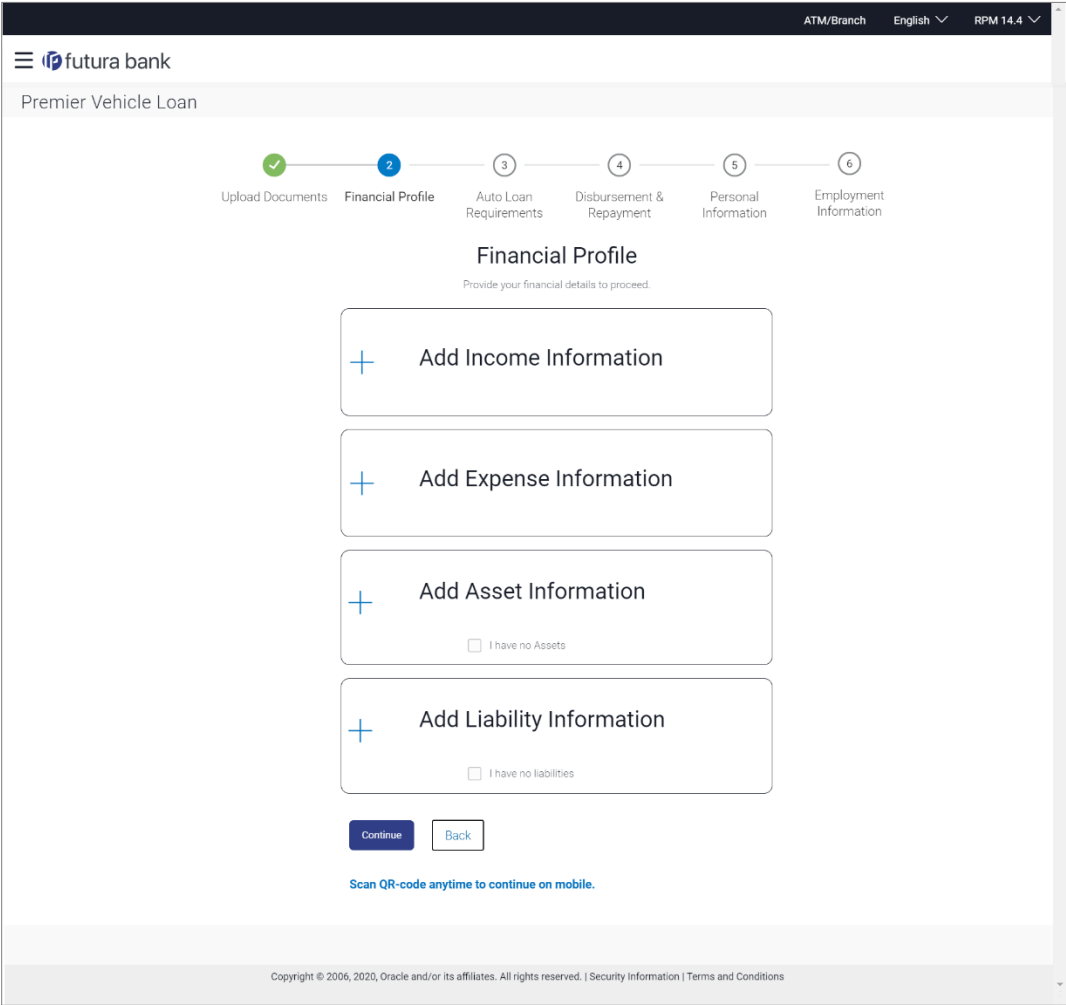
ATM/Branch English RPM 14.4

futura bank

Premier Vehicle Loan

Upload Documents
2 Financial Profile
3 Auto Loan Requirements
4 Disbursement & Repayment
5 Personal Information
6 Employment Information

Financial Profile

Provide your financial details to proceed.

+ Add Income Information

+ Add Expense Information

+ Add Asset Information

I have no Assets

+ Add Liability Information

I have no liabilities

Continue Back

Scan QR-code anytime to continue on mobile.

Copyright © 2006, 2020, Oracle and/or its affiliates. All rights reserved. | Security Information | Terms and Conditions